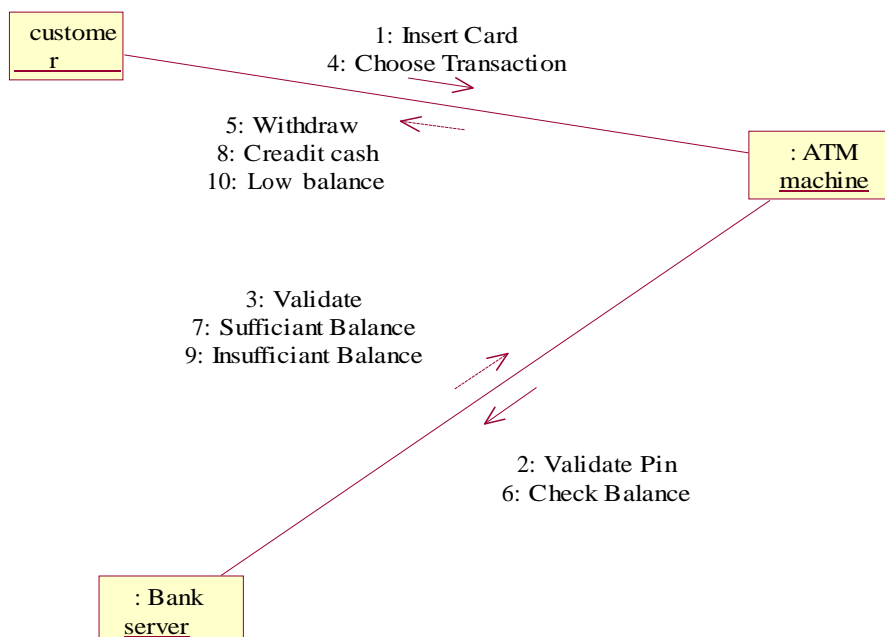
custome r

1: Insert Card
4: Choose Transaction

5: Withdraw
8: Creadit cash
10: Low balance

: ATM machine

3: Validate
7: Sufficiant Balance
9: Insufficiant Balance

2: Validate Pin
6: Check Balance

: Bank server